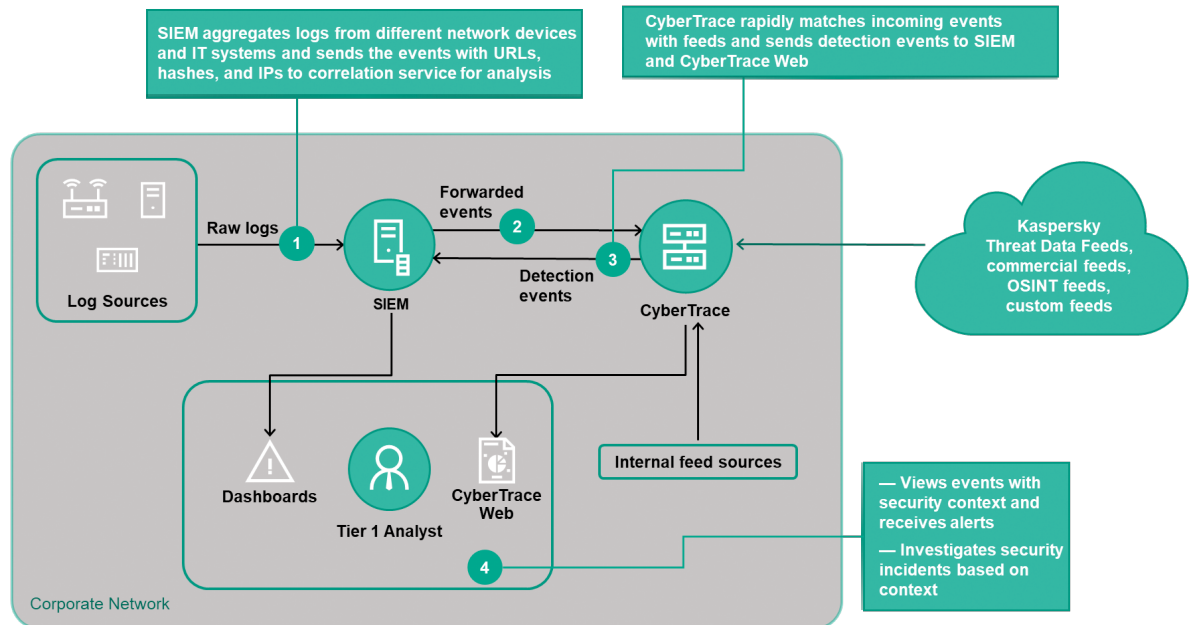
SIEM aggregates logs from different network devices and IT systems and sends the events with URLs, hashes, and IPs to correlation service for analysis

CyberTrace rapidly matches incoming events with feeds and sends detection events to SIEM and CyberTrace Web

Log Sources

Raw logs

1

SIEM

Forwarded events

2

Detection events

3

CyberTrace

Kaspersky Threat Data Feeds, commercial feeds, OSINT feeds, custom feeds

Dashboards

Tier 1 Analyst

CyberTrace Web

Internal feed sources

4

— Views events with security context and receives alerts

— Investigates security incidents based on context

Corporate Network